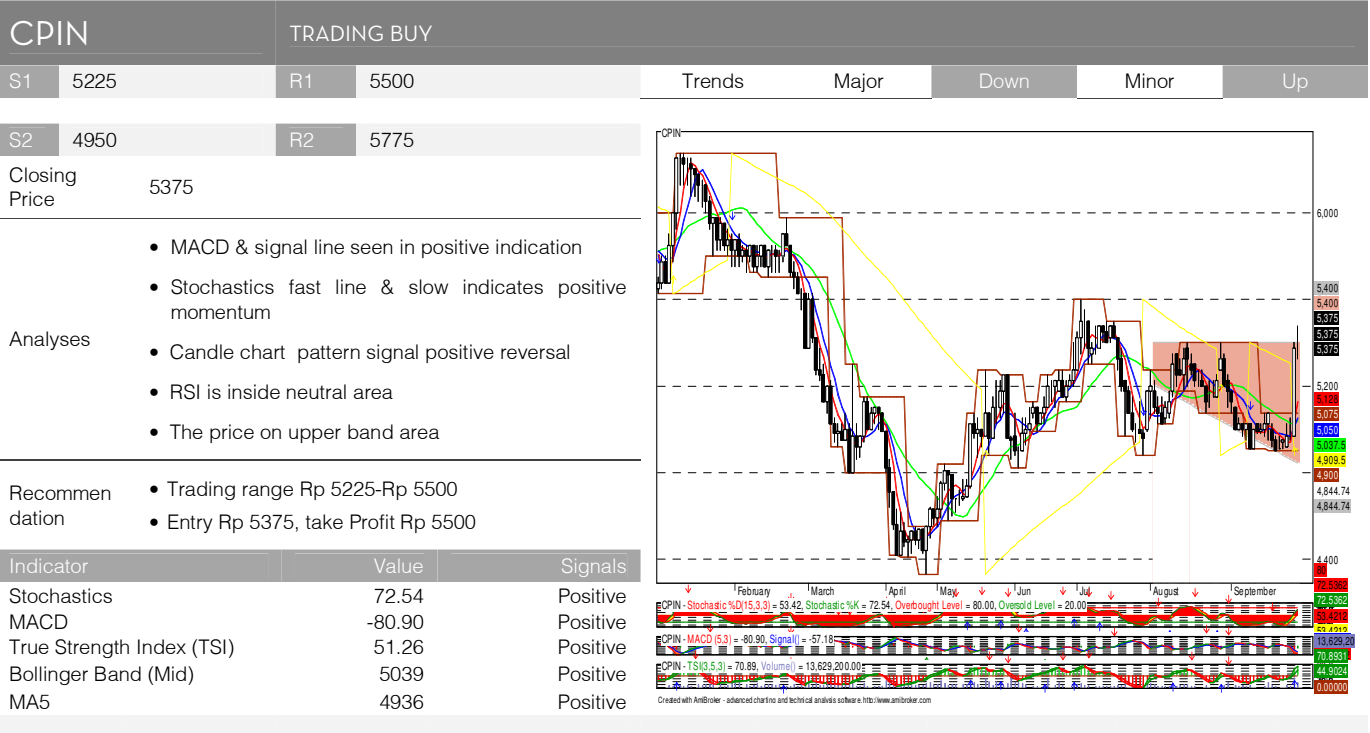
CPIN

TRADING BUY

| S1 | 5225 | R1 | 5500 |
|---|---|---|---|
| S2 | 4950 | R2 | 5775 |

| Trends | Major | Down | Minor | Up |
|---|---|---|---|---|

Closing Price 5375

Analyses

- MACD & signal line seen in positive indication
- Stochastics fast line & slow indicates positive momentum
- Candle chart pattern signal positive reversal
- RSI is inside neutral area
- The price on upper band area

Recommendation

- Trading range Rp 5225-Rp 5500
- Entry Rp 5375, take Profit Rp 5500

| Indicator | Value | Signals |
|---|---|---|
| Stochastics | 72.54 | Positive |
| MACD | -80.90 | Positive |
| True Strength Index (TSI) | 51.26 | Positive |
| Bollinger Band (Mid) | 5039 | Positive |
| MA5 | 4936 | Positive |

CPIN

6,000
5,400
5,400
5,375
5,375
5,375
5,200
5,125
5,075
5,050
5,037.5
4,909.5
4,900
4,844.74
4,844.74
4,400

February March April May Jun Jul August September

CPIN - Stochastic %D(15,3,3) = 53.42, Stochastic %K = 72.54, Overbought Level = 80.00, Oversold Level = 20.00
72.5362
53.4212

CPIN - MACD (5,3) = -80.90, Signal() = -57.18
13,629.20
70.8931

CPIN - TSI(3,5,3) = 70.89, Volume() = 13,629,200.00
44.9024
0.00000

Created with AmiBroker - advanced charting and technical analysis software. http://www.amibroker.com